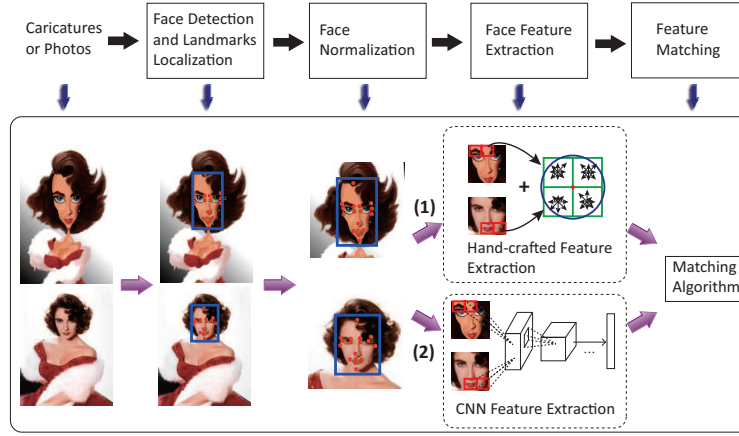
Caricatures or Photos

Face Detection and Landmarks Localization

Face Normalization

Face Feature Extraction

Feature Matching

(1)

+

Hand-crafted Feature Extraction

Matching Algorithm

(2)

...

CNN Feature Extraction